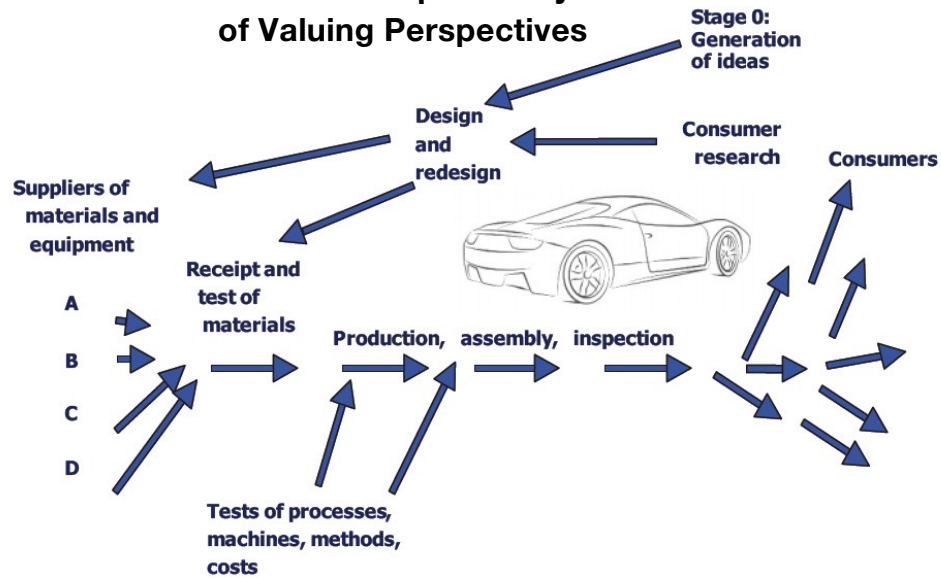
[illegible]
of Valuing Perspectives

Stage 0: Generation of ideas

Design and redesign

Consumer research

Consumers

Suppliers of materials and equipment

Receipt and test of materials

A

B

C

D

Production, assembly, inspection

Tests of processes, machines, methods, costs